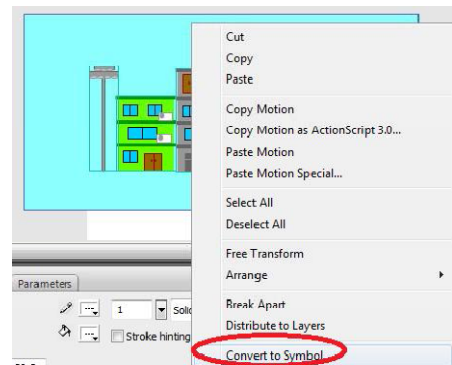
Cut
Copy
Paste
Copy Motion
Copy Motion as ActionScript 3.0...
Paste Motion
Paste Motion Special...
Select All
Deselect All
Free Transform
Arrange
Break Apart
Distribute to Layers
Convert to Symbol

Parameters
1
Soli
Stroke hinting